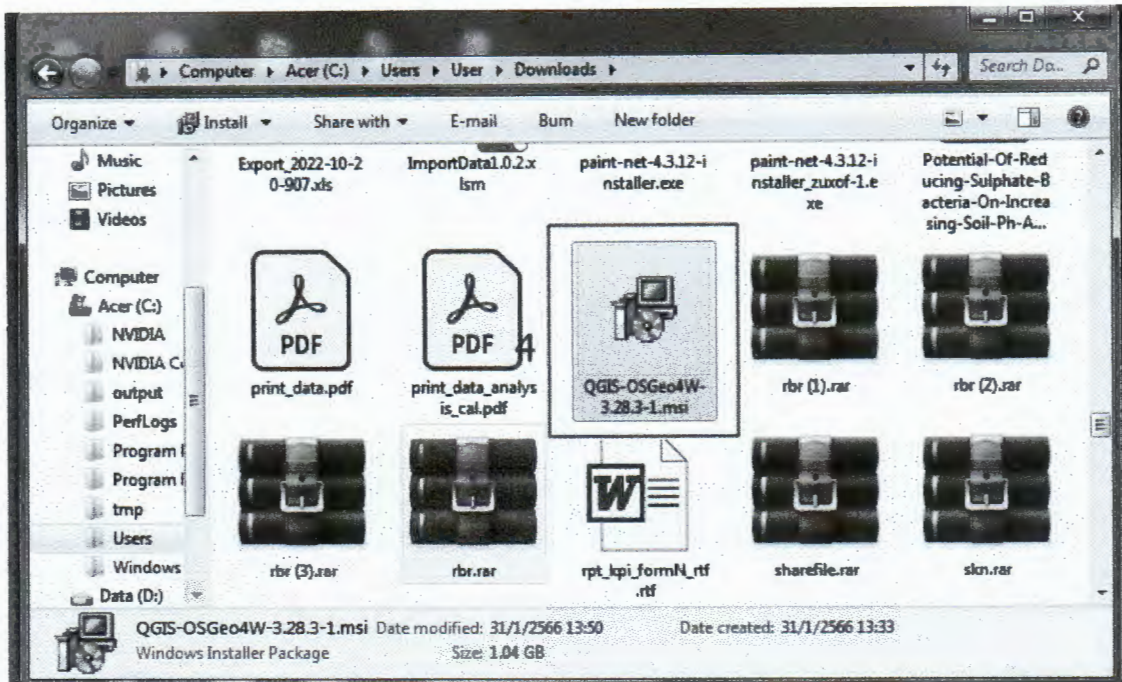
Computer ▸ Acer (C:) ▸ Users ▸ User ▸ Downloads ▸

Search Do...

Organize ▾ Install ▾ Share with ▾ E-mail Burn New folder

Music
Pictures
Videos

Computer
Acer (C:)
NVIDIA
NVIDIA C
output
PerfLogs
Program I
Program I
tmp
Users
Windows
Data (D:)

Export_2022-10-20-907.xls

ImportData1.0.2.xlsm

paint-net-4.3.12-installer.exe

paint-net-4.3.12-installer_zuxof-1.exe

Potential-Of-Reducing-Sulphate-Bacteria-On-Increasing-Soil-Ph-A...

PDF
print_data.pdf

PDF
print_data_analysis_cal.pdf

4

QGIS-OSGeo4W-3.28.3-1.msi

rbr (1).rar

rbr (2).rar

rbr (3).rar

rbr.rar

rpt_kpi_formN_rtf.rtf

sharefile.rar

skn.rar

QGIS-OSGeo4W-3.28.3-1.msi Date modified: 31/1/2566 13:50 Date created: 31/1/2566 13:33
Windows Installer Package Size: 1.04 GB